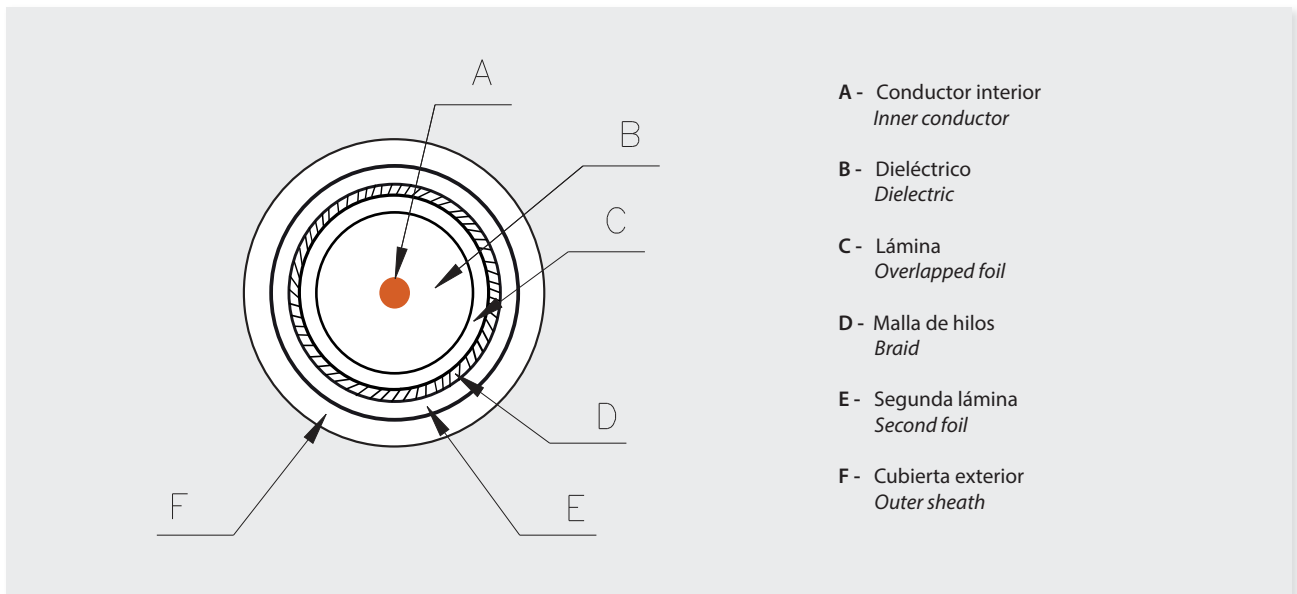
A

B

C

D

E

F

**A -** Conductor interior
*Inner conductor*

**B -** Dieléctrico
*Dielectric*

**C -** Lámina
*Overlapped foil*

**D -** Malla de hilos
*Braid*

**E -** Segunda lámina
*Second foil*

**F -** Cubierta exterior
*Outer sheath*